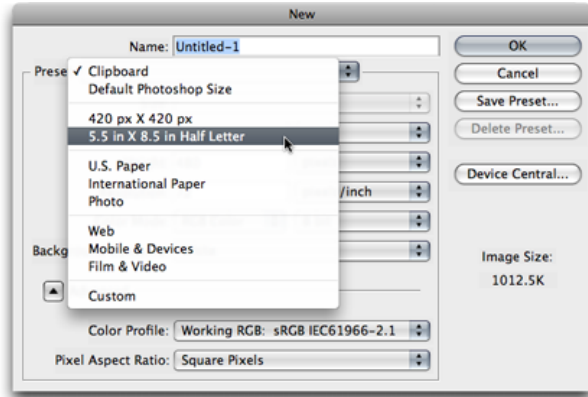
New

Name: Untitled-1

Prese ✓ Clipboard
Default Photoshop Size

420 px X 420 px
5.5 in X 8.5 in Half Letter

U.S. Paper
International Paper
Photo

Web
Mobile & Devices
Film & Video

Custom

/inch

Backg

Color Profile: Working RGB: sRGB IEC61966-2.1

Pixel Aspect Ratio: Square Pixels

OK
Cancel
Save Preset...
Delete Preset...

Device Central...

Image Size:
1012.5K